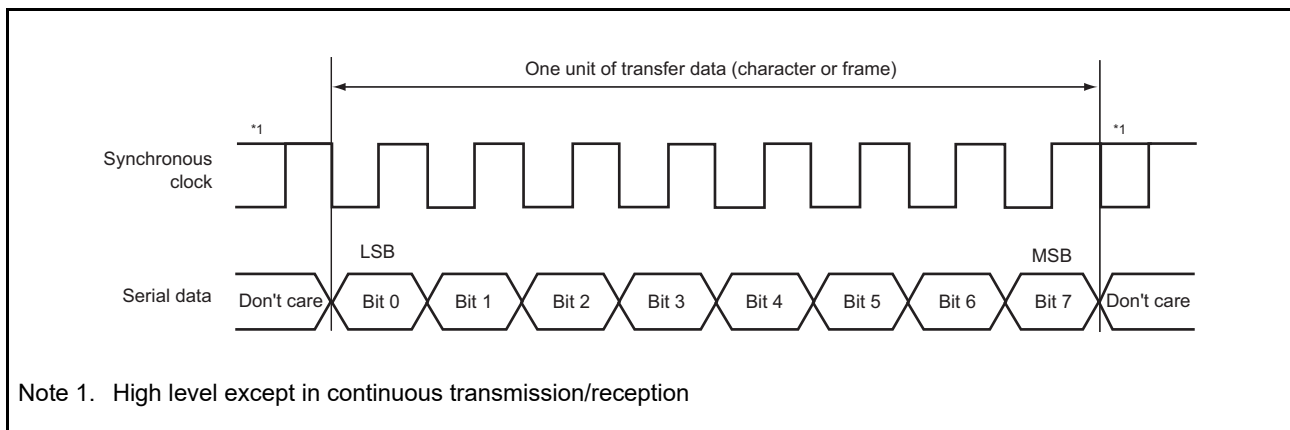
One unit of transfer data (character or frame)

*1

*1

Synchronous clock

LSB

MSB

Serial data

Don't care

Bit 0

Bit 1

Bit 2

Bit 3

Bit 4

Bit 5

Bit 6

Bit 7

Don't care

Note 1. High level except in continuous transmission/reception